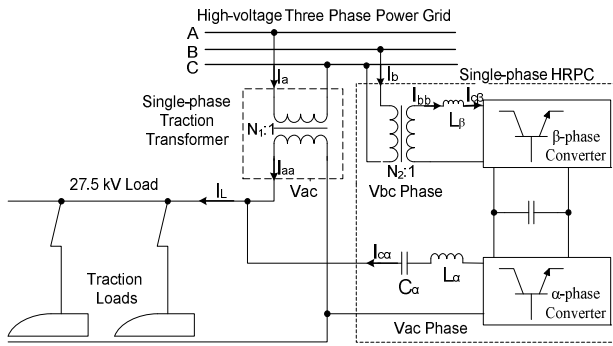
High-voltage Three Phase Power Grid

A

B

C

$I_a$

$I_b$

Single-phase HRPC

Single-phase Traction Transformer

$N_1$:1

$I_{aa}$

$I_{bb}$

$I_{c\beta}$

$L_\beta$

β-phase Converter

$N_2$:1

Vbc Phase

27.5 kV Load

$I_L$

Vac

$I_{c\alpha}$

$L_\alpha$

$C_\alpha$

Traction Loads

α-phase Converter

Vac Phase